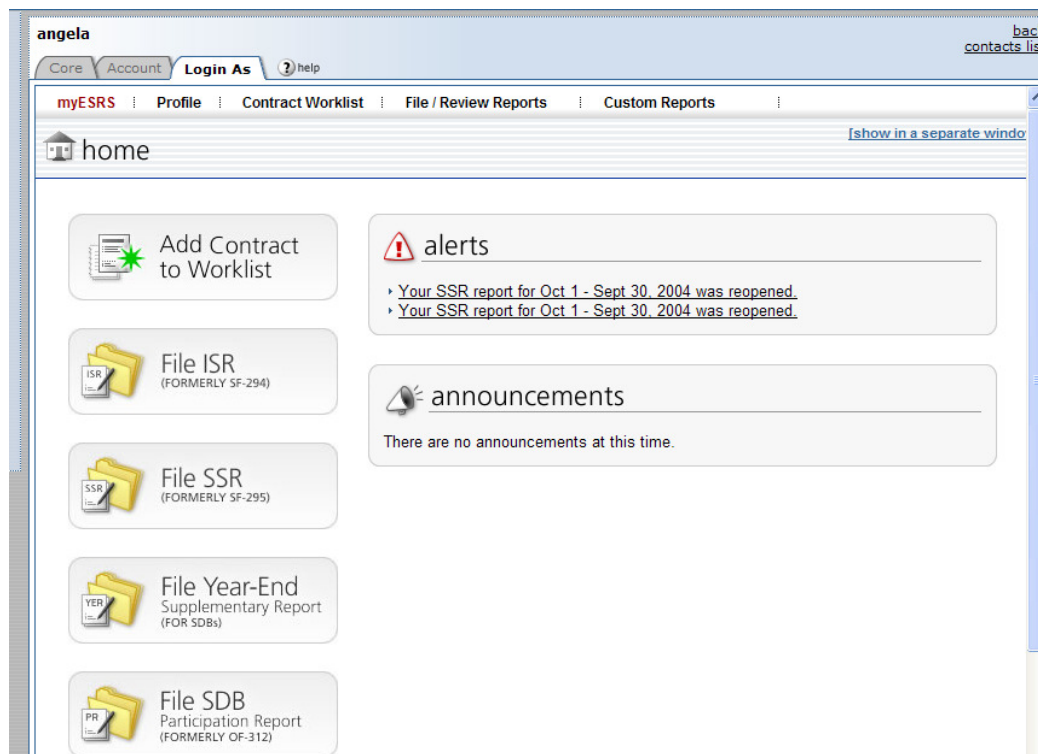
angela

bac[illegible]
contacts lis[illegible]

Core | Account | Login As | help

myESRS | Profile | Contract Worklist | File / Review Reports | Custom Reports

home

[show in a separate windo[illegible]

Add Contract to Worklist

ISR
File ISR
(FORMERLY SF-294)

SSR
File SSR
(FORMERLY SF-295)

YER
File Year-End Supplementary Report
(FOR SDBs)

PR
File SDB Participation Report
(FORMERLY OF-312)

alerts

Your SSR report for Oct 1 - Sept 30, 2004 was reopened.
Your SSR report for Oct 1 - Sept 30, 2004 was reopened.

announcements

There are no announcements at this time.